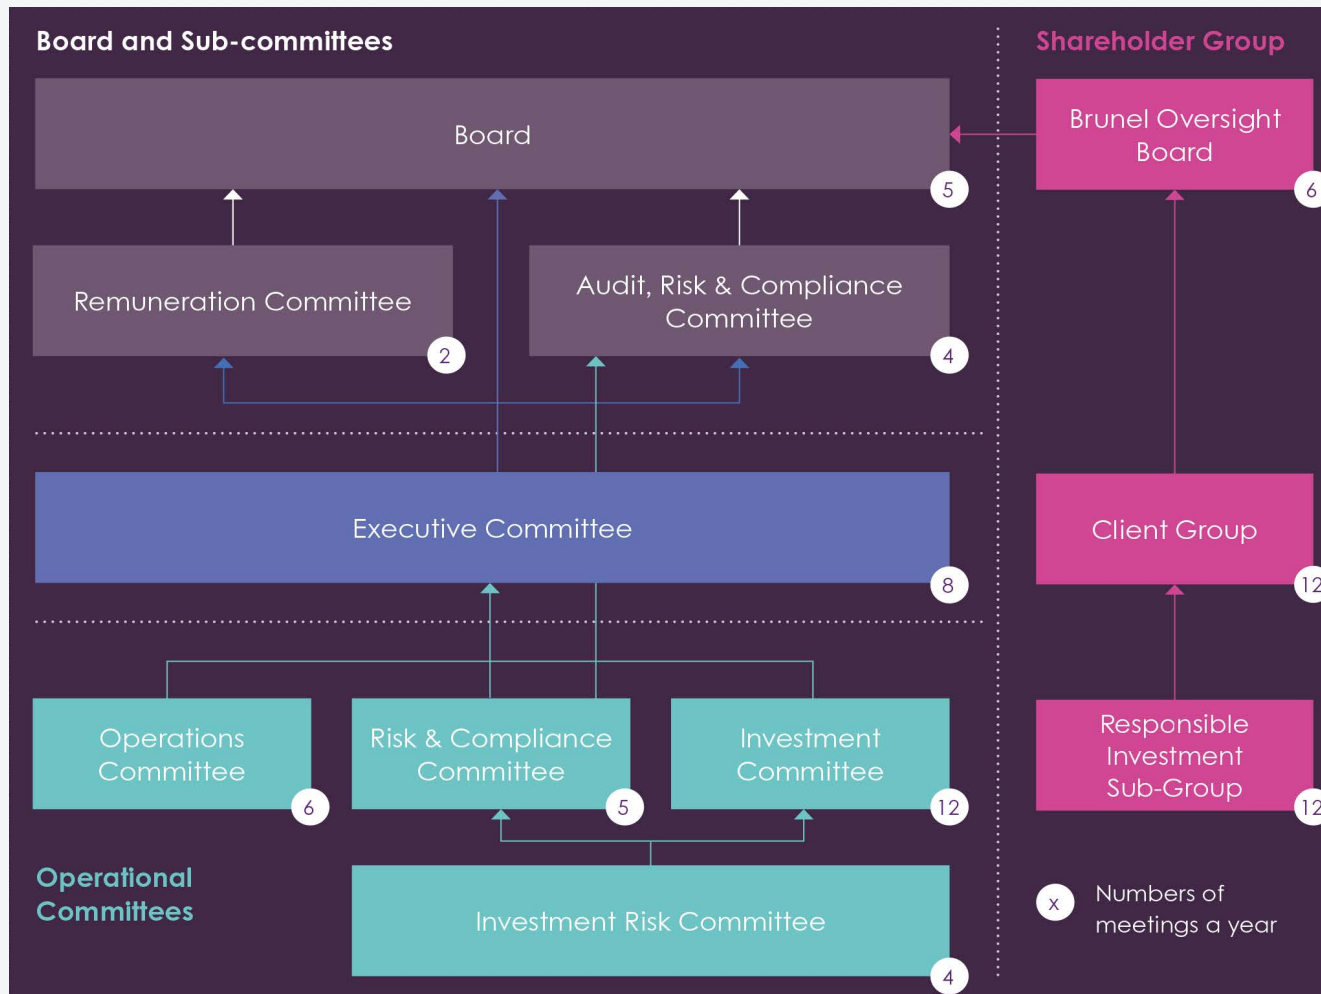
Board and Sub-committees

Shareholder Group

Board
5

Brunel Oversight Board
6

Remuneration Committee
2

Audit, Risk & Compliance Committee
4

Executive Committee
8

Client Group
12

Operations Committee
6

Risk & Compliance Committee
5

Investment Committee
12

Responsible Investment Sub-Group
12

Operational Committees

Investment Risk Committee
4

x Numbers of meetings a year